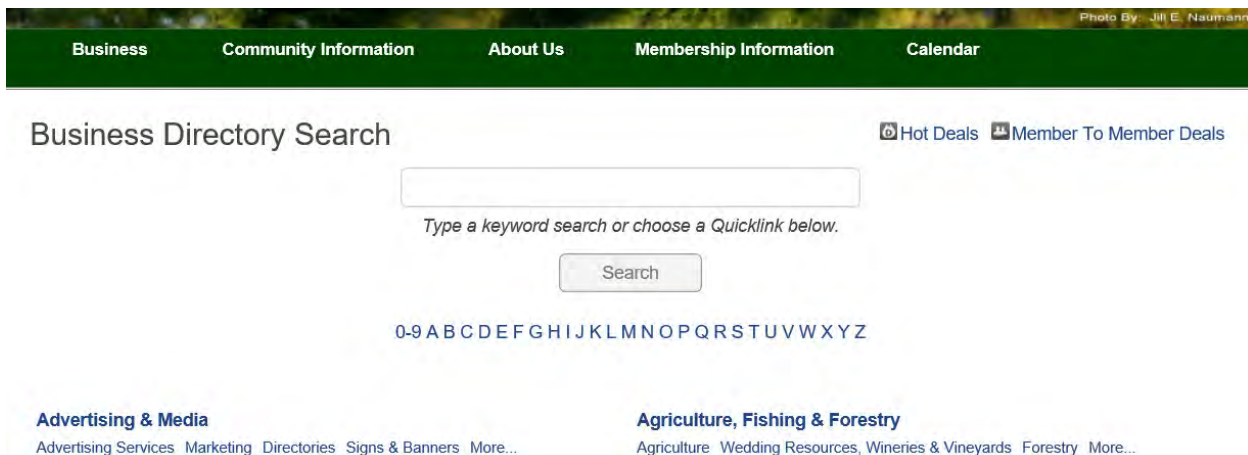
Photo By: Jill E. Naumann

Business Community Information About Us Membership Information Calendar

Business Directory Search

Hot Deals Member To Member Deals

Type a keyword search or choose a Quicklink below.

Search

0-9 A B C D E F G H I J K L M N O P Q R S T U V W X Y Z

Advertising & Media

Advertising Services Marketing Directories Signs & Banners More...

Agriculture, Fishing & Forestry

Agriculture Wedding Resources, Wineries & Vineyards Forestry More...